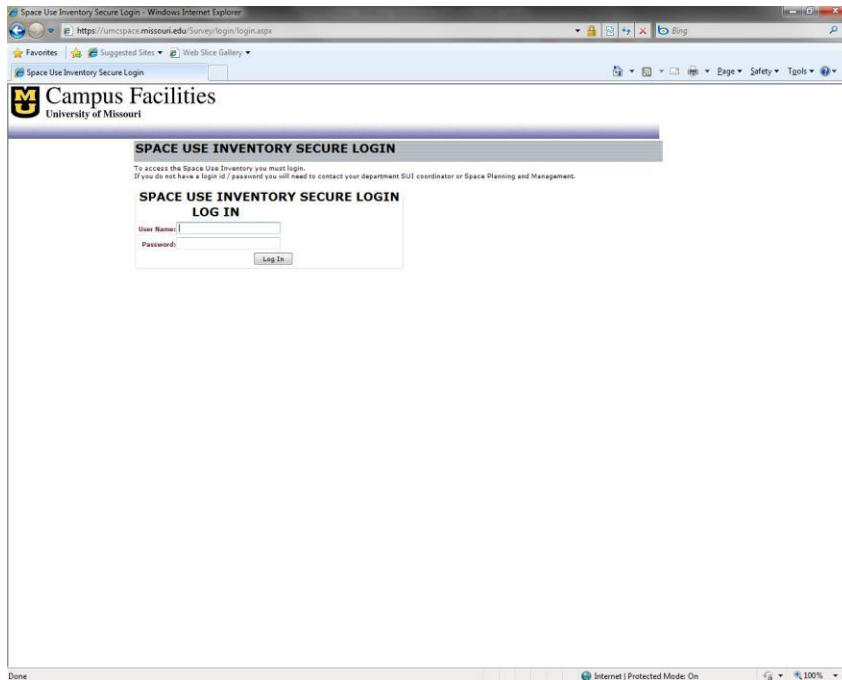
Space Use Inventory Secure Login - Windows Internet Explorer

https://umcspace.missouri.edu/Survey/login/login.aspx

Bing

Favorites Suggested Sites ▾ Web Slice Gallery ▾

Space Use Inventory Secure Login

Page ▾ Safety ▾ Tools ▾

Campus Facilities
University of Missouri

SPACE USE INVENTORY SECURE LOGIN

To access the Space Use Inventory you must login.
If you do not have a login id / password you will need to contact your department SUI coordinator or Space Planning and Management.

SPACE USE INVENTORY SECURE LOGIN
LOG IN

User Name:

Password:

Log In

Done

Internet | Protected Mode: On

100%